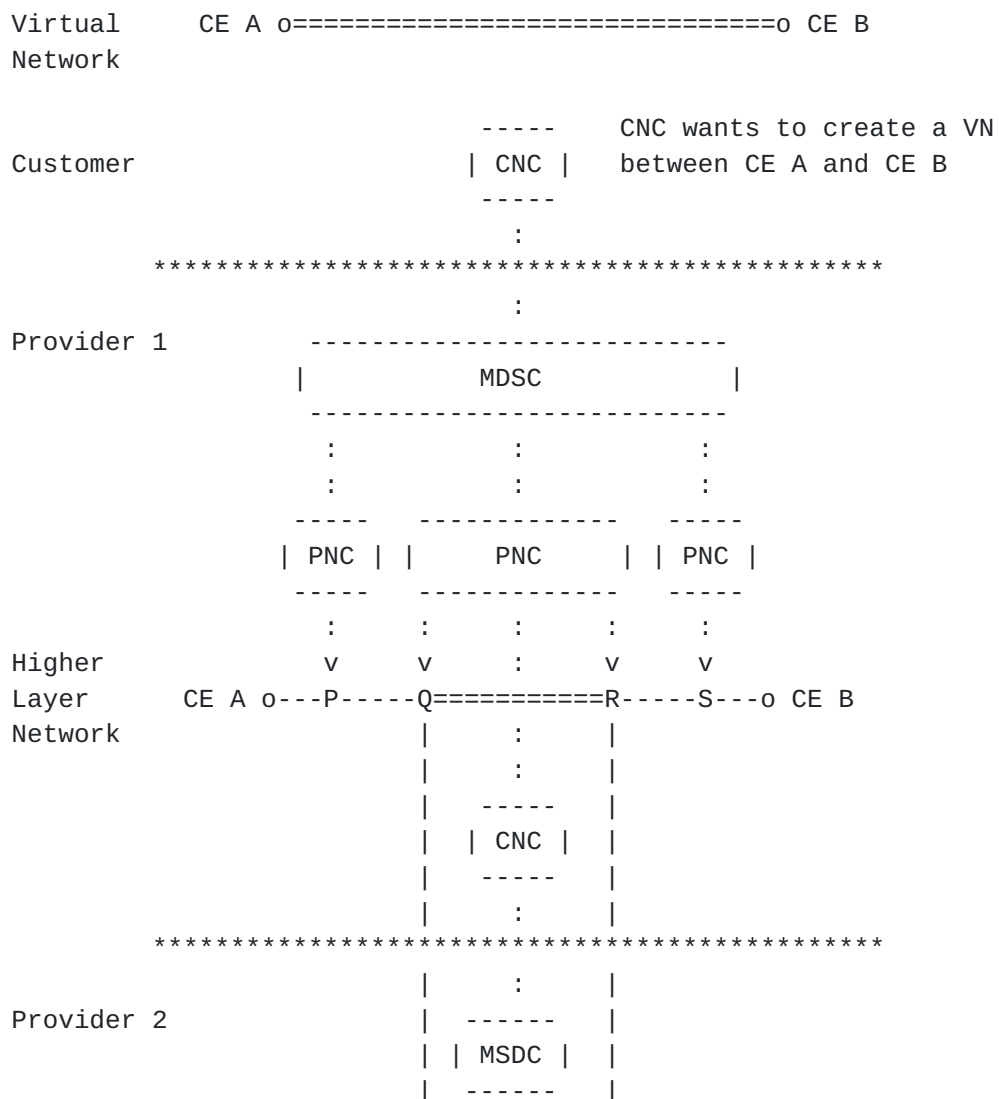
Virtual     CE A o===============================o CE B
Network

                              -----    CNC wants to create a VN
Customer                     | CNC |   between CE A and CE B
                              -----
                                :
       ***********************************************
                                :
Provider 1          --------------------------
                   |           MDSC           |
                    --------------------------
                      :           :           :
                      :           :           :
                    -----   ------------    -----
                   | PNC | |    PNC     |  | PNC |
                    -----   ------------    -----
                      :     :     :     :     :
Higher                v     v     :     v     v
Layer       CE A o---P-----Q===========R-----S---o CE B
Network                    |      :      |
                           |      :      |
                           |    -----    |
                           |   | CNC |   |
                           |    -----    |
                           |      :      |
       ***********************************************
                           |      :      |
Provider 2                 |   ------    |
                           |  | MSDC |   |
                           |   ------    |